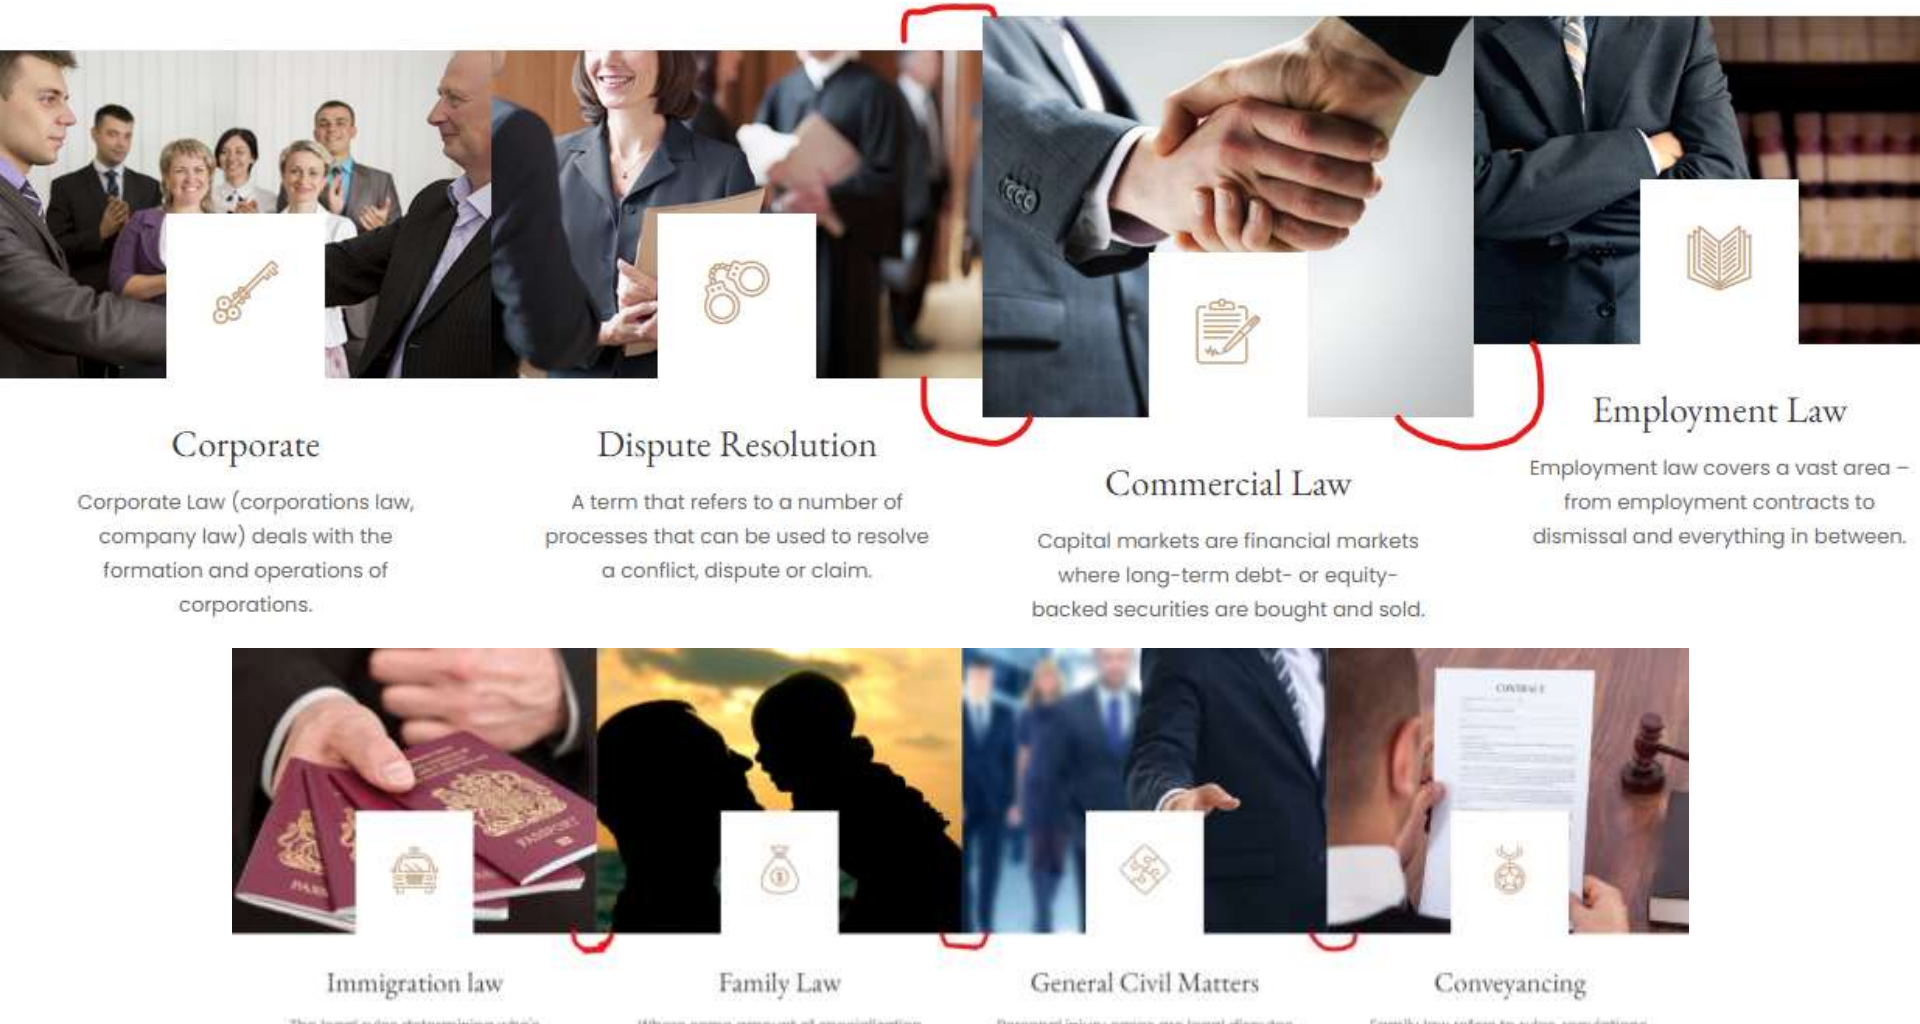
Corporate

Corporate Law (corporations law, company law) deals with the formation and operations of corporations.

Dispute Resolution

A term that refers to a number of processes that can be used to resolve a conflict, dispute or claim.

Commercial Law

Capital markets are financial markets where long-term debt- or equity-backed securities are bought and sold.

Employment Law

Employment law covers a vast area – from employment contracts to dismissal and everything in between.

Immigration law

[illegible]

Family Law

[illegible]

General Civil Matters

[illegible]

Conveyancing

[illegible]